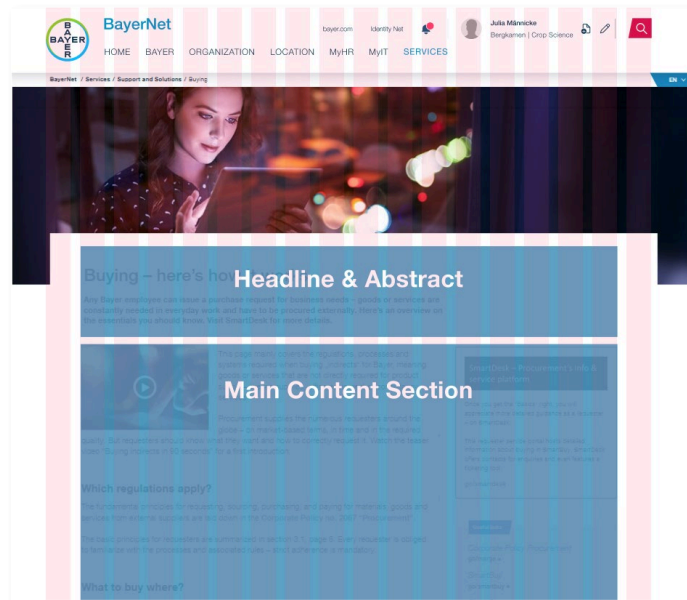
BAYER BAYER

BayerNet

bayer.com Identity Net

Julia Männicke
Bergkamen | Crop Science

HOME BAYER ORGANIZATION LOCATION MyHR MyIT SERVICES

BayerNet / Services / Support and Solutions / Buying

EN

Buying – here's how

Headline & Abstract

Any Bayer employee can issue a purchase request for business needs – goods or services are constantly needed in everyday work and have to be procured externally. Here's an overview on the essentials you should know. Visit SmartDesk for more details.

Main Content Section

Which regulations apply?

What to buy where?